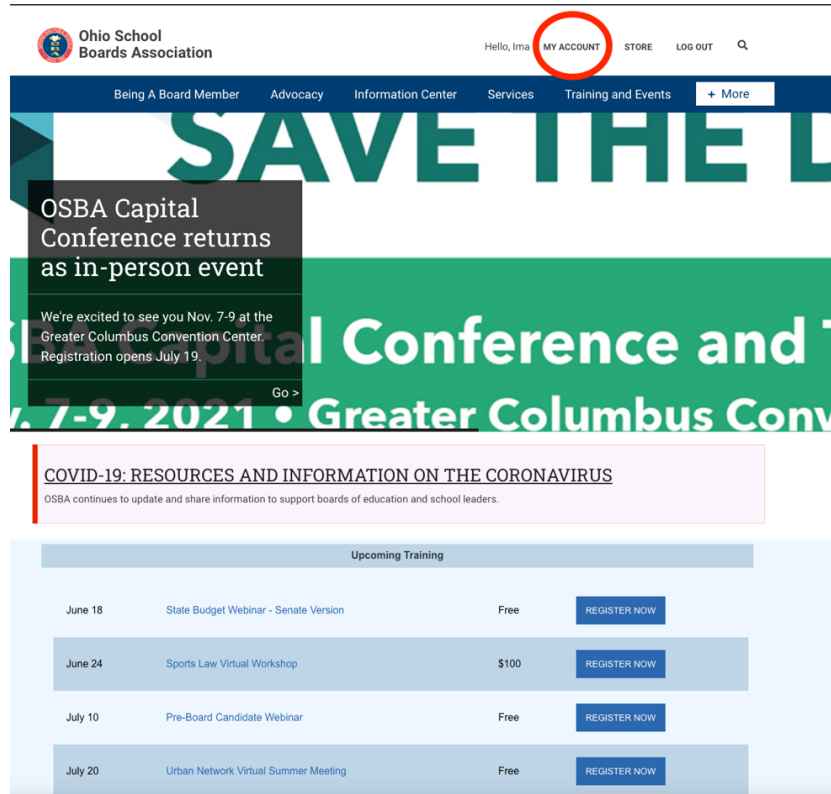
Ohio School Boards Association

Hello, Ima MY ACCOUNT STORE LOG OUT

Being A Board Member Advocacy Information Center Services Training and Events + More

SAVE THE D

OSBA Capital Conference returns as in-person event

We're excited to see you Nov. 7-9 at the Greater Columbus Convention Center. Registration opens July 19.

Go >

SBA Capital Conference and T

v. 7-9, 2021 • Greater Columbus Conv

COVID-19: RESOURCES AND INFORMATION ON THE CORONAVIRUS

OSBA continues to update and share information to support boards of education and school leaders.

Upcoming Training

| | | | |
|---|---|---|---|
| June 18 | State Budget Webinar - Senate Version | Free | REGISTER NOW |
| June 24 | Sports Law Virtual Workshop | \$100 | REGISTER NOW |
| July 10 | Pre-Board Candidate Webinar | Free | REGISTER NOW |
| July 20 | Urban Network Virtual Summer Meeting | Free | REGISTER NOW |